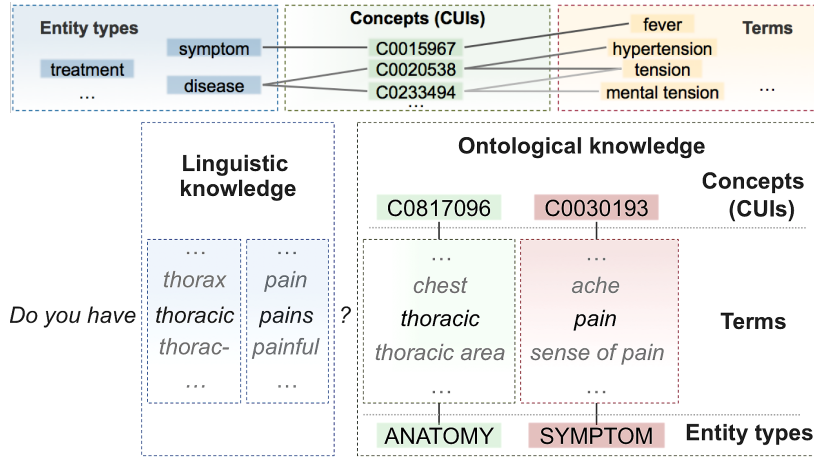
Entity types

symptom

treatment

disease

...

Concepts (CUIs)

C0015967

C0020538

C0233494

...

Terms

fever

hypertension

tension

mental tension

...

Linguistic knowledge

Ontological knowledge

Concepts (CUIs)

C0817096

C0030193

...
thorax
thoracic
thorac-
...

...
pain
pains
painful
...

...
chest
thoracic
thoracic area
...

...
ache
pain
sense of pain
...

Terms

Do you have

?

ANATOMY

SYMPTOM

Entity types